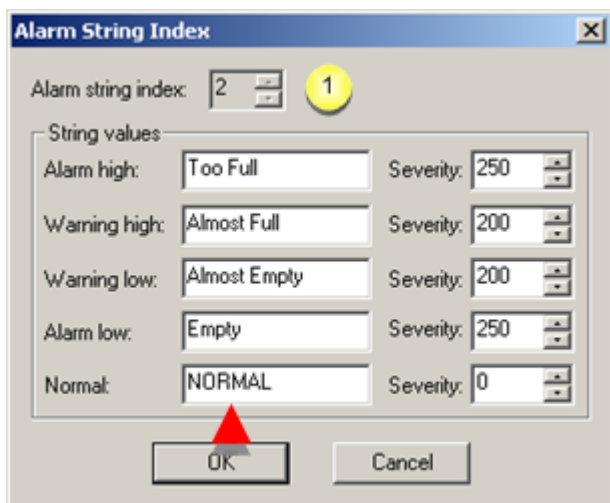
Alarm String Index

Alarm string index: 2

1

String values

Alarm high: Too Full Severity: 250

Warning high: Almost Full Severity: 200

Warning low: Almost Empty Severity: 200

Alarm low: Empty Severity: 250

Normal: NORMAL Severity: 0

OK

Cancel